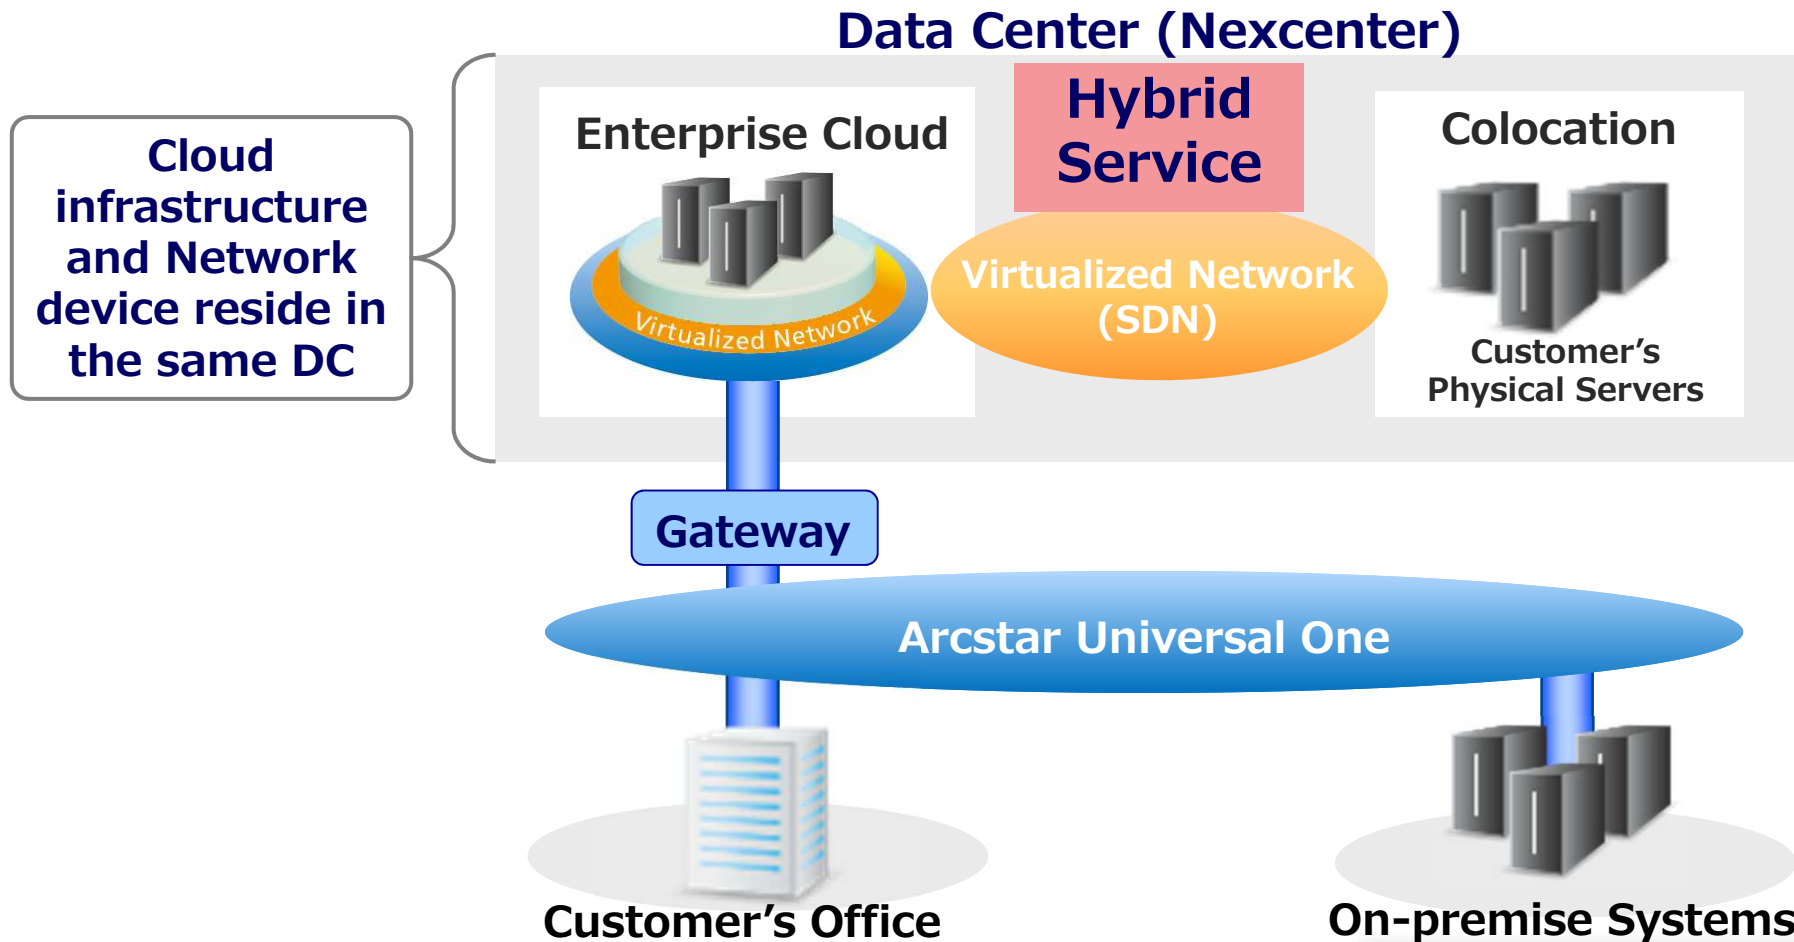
Data Center (Nexcenter)

Cloud infrastructure and Network device reside in the same DC

Enterprise Cloud

Virtualized Network

Hybrid Service

Virtualized Network (SDN)

Colocation

Customer's Physical Servers

Gateway

Arcstar Universal One

Customer's Office

On-premise Systems